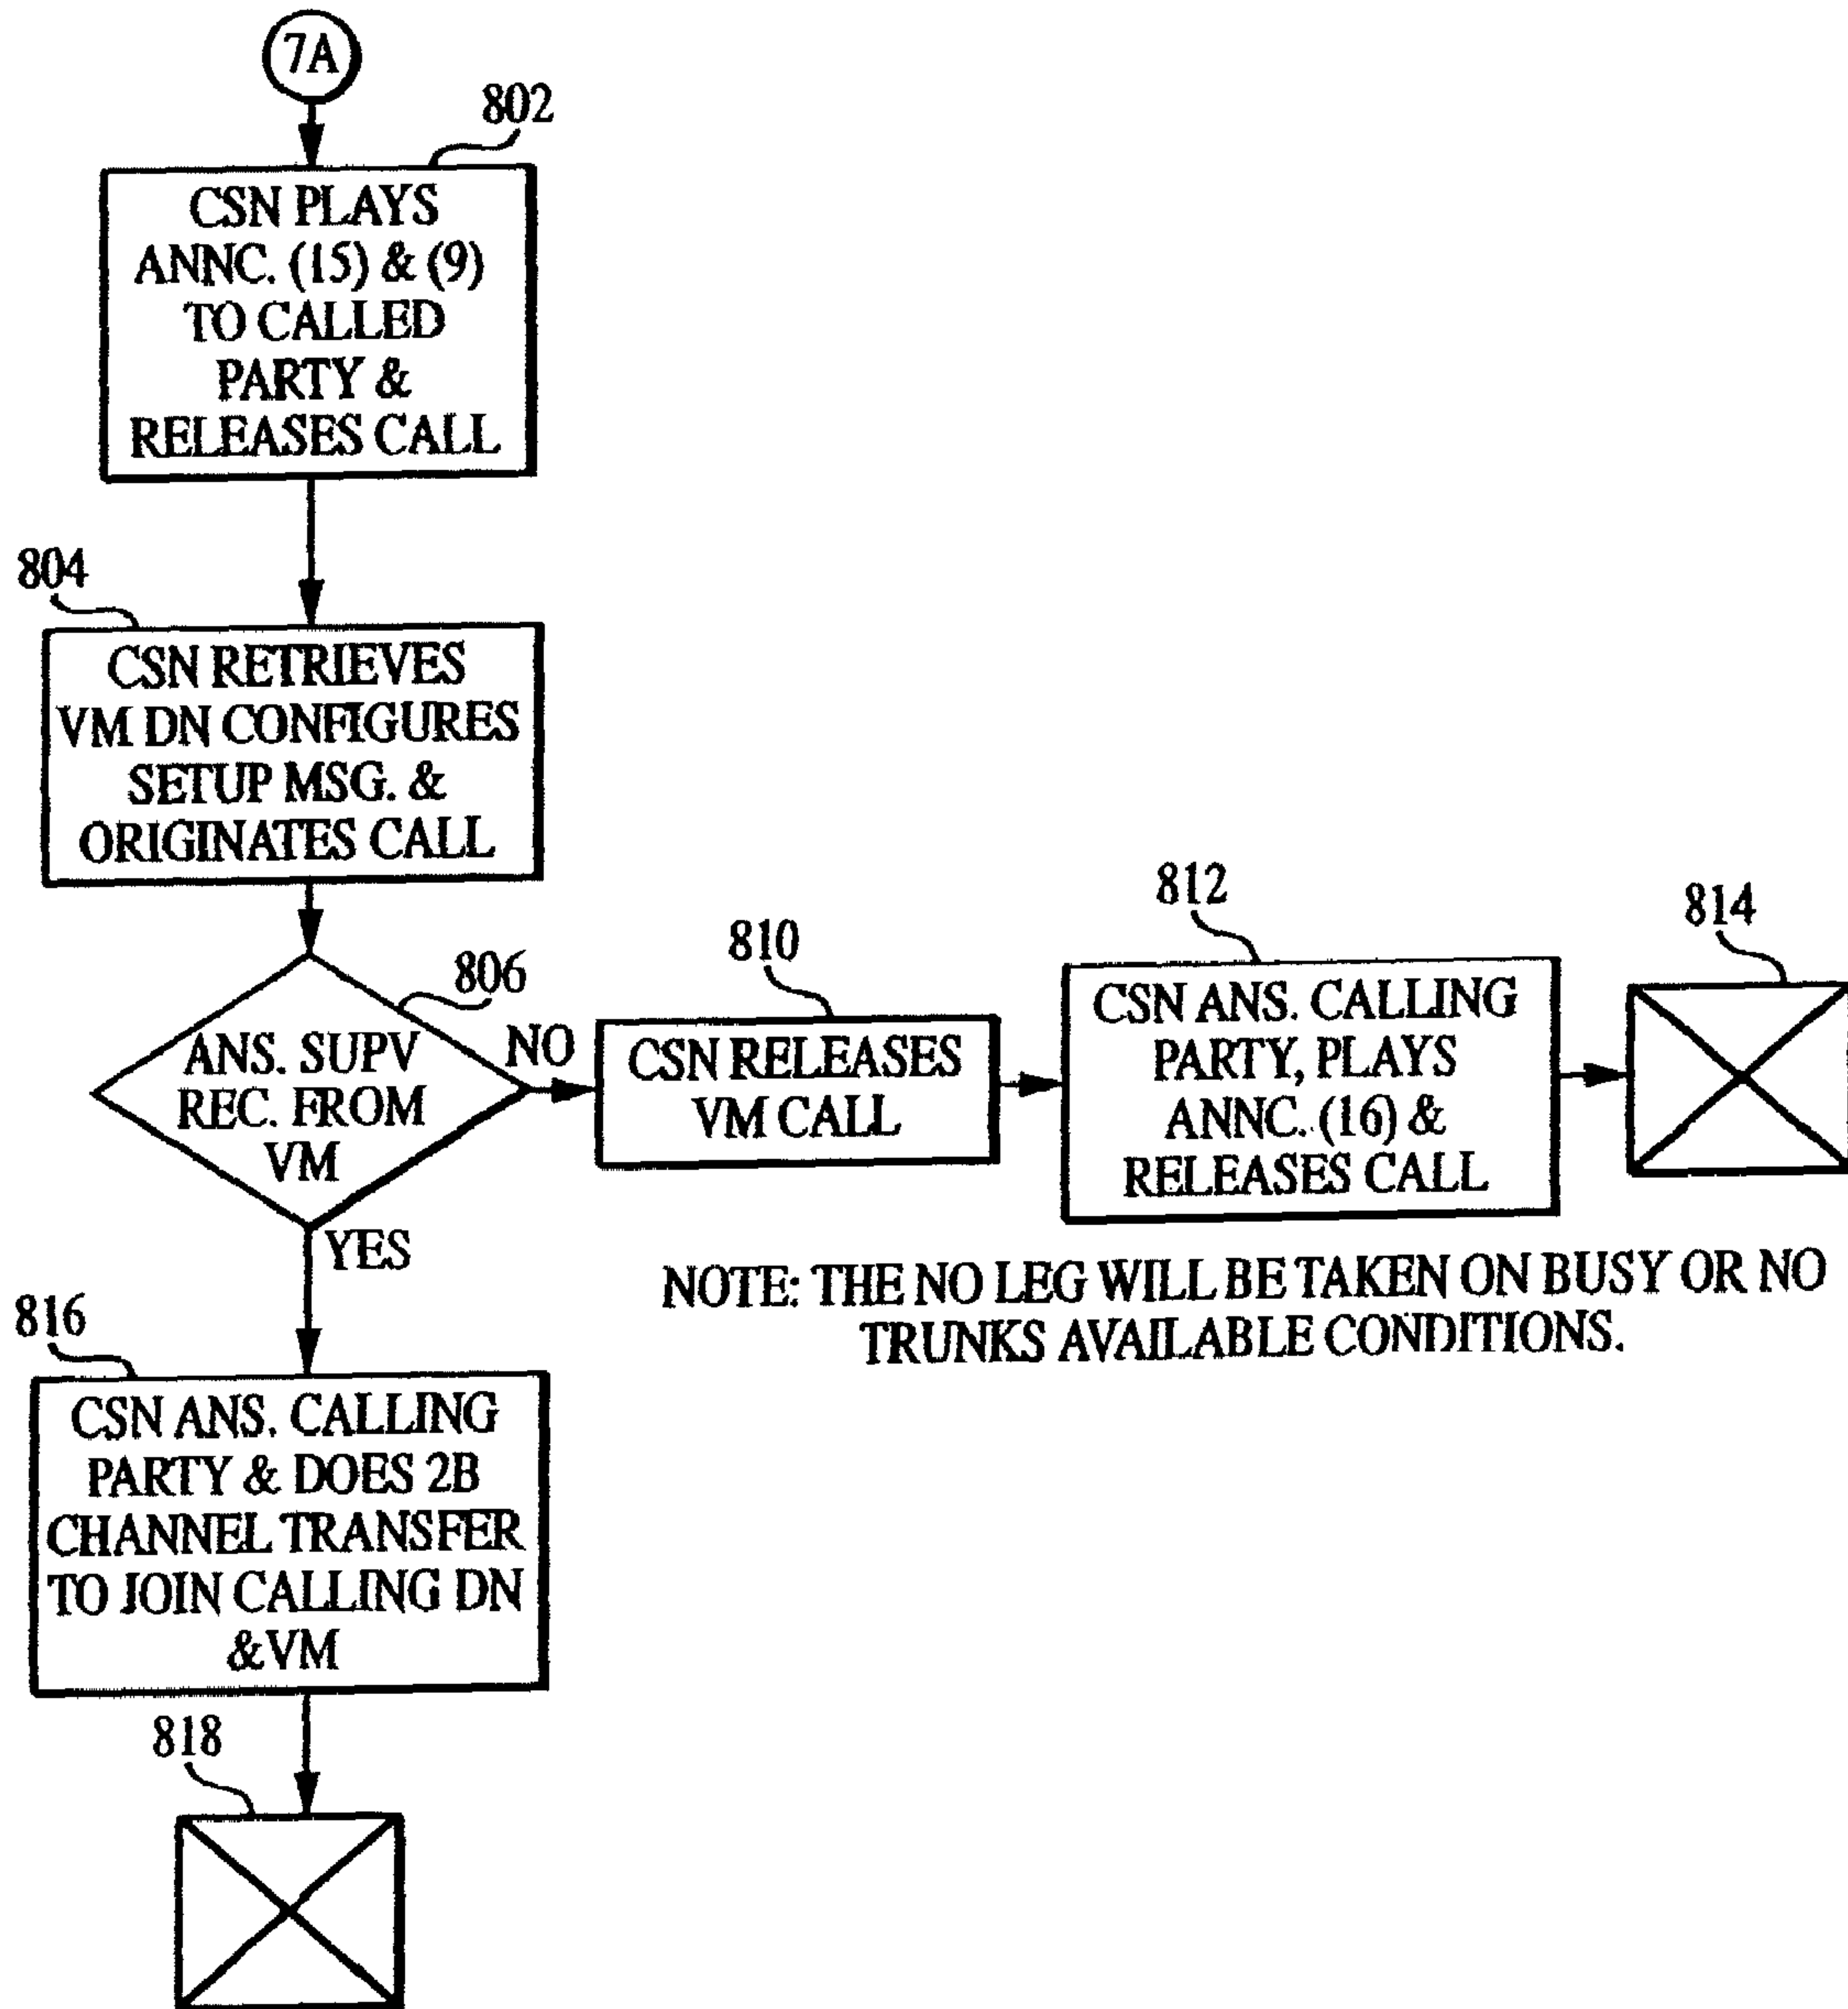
7A

802

CSN PLAYS ANNC. (15) & (9) TO CALLED PARTY & RELEASES CALL

804

CSN RETRIEVES VM DN CONFIGURES SETUP MSG. & ORIGINATES CALL

806

ANS. SUPV REC. FROM VM

NO

810

CSN RELEASES VM CALL

812

CSN ANS. CALLING PARTY, PLAYS ANNC. (16) & RELEASES CALL

814

YES

NOTE: THE NO LEG WILL BE TAKEN ON BUSY OR NO TRUNKS AVAILABLE CONDITIONS.

816

CSN ANS. CALLING PARTY & DOES 2B CHANNEL TRANSFER TO JOIN CALLING DN &VM

818